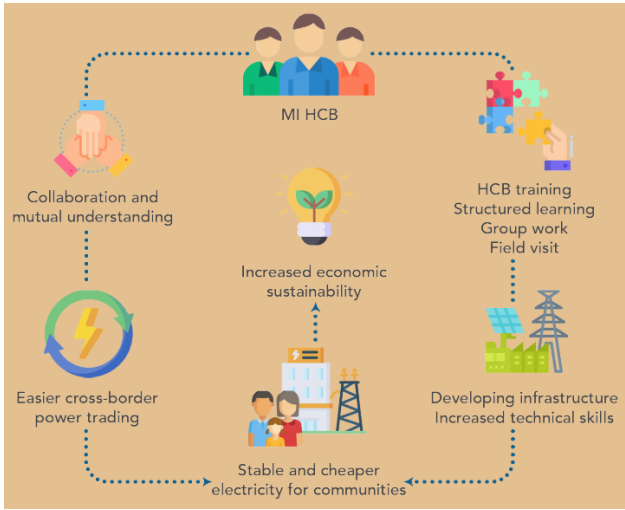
MI HCB

HCB training
Structured learning
Group work
Field visit

Developing infrastructure
Increased technical skills

Stable and cheaper electricity for communities

Increased economic sustainability

Easier cross-border power trading

Collaboration and mutual understanding